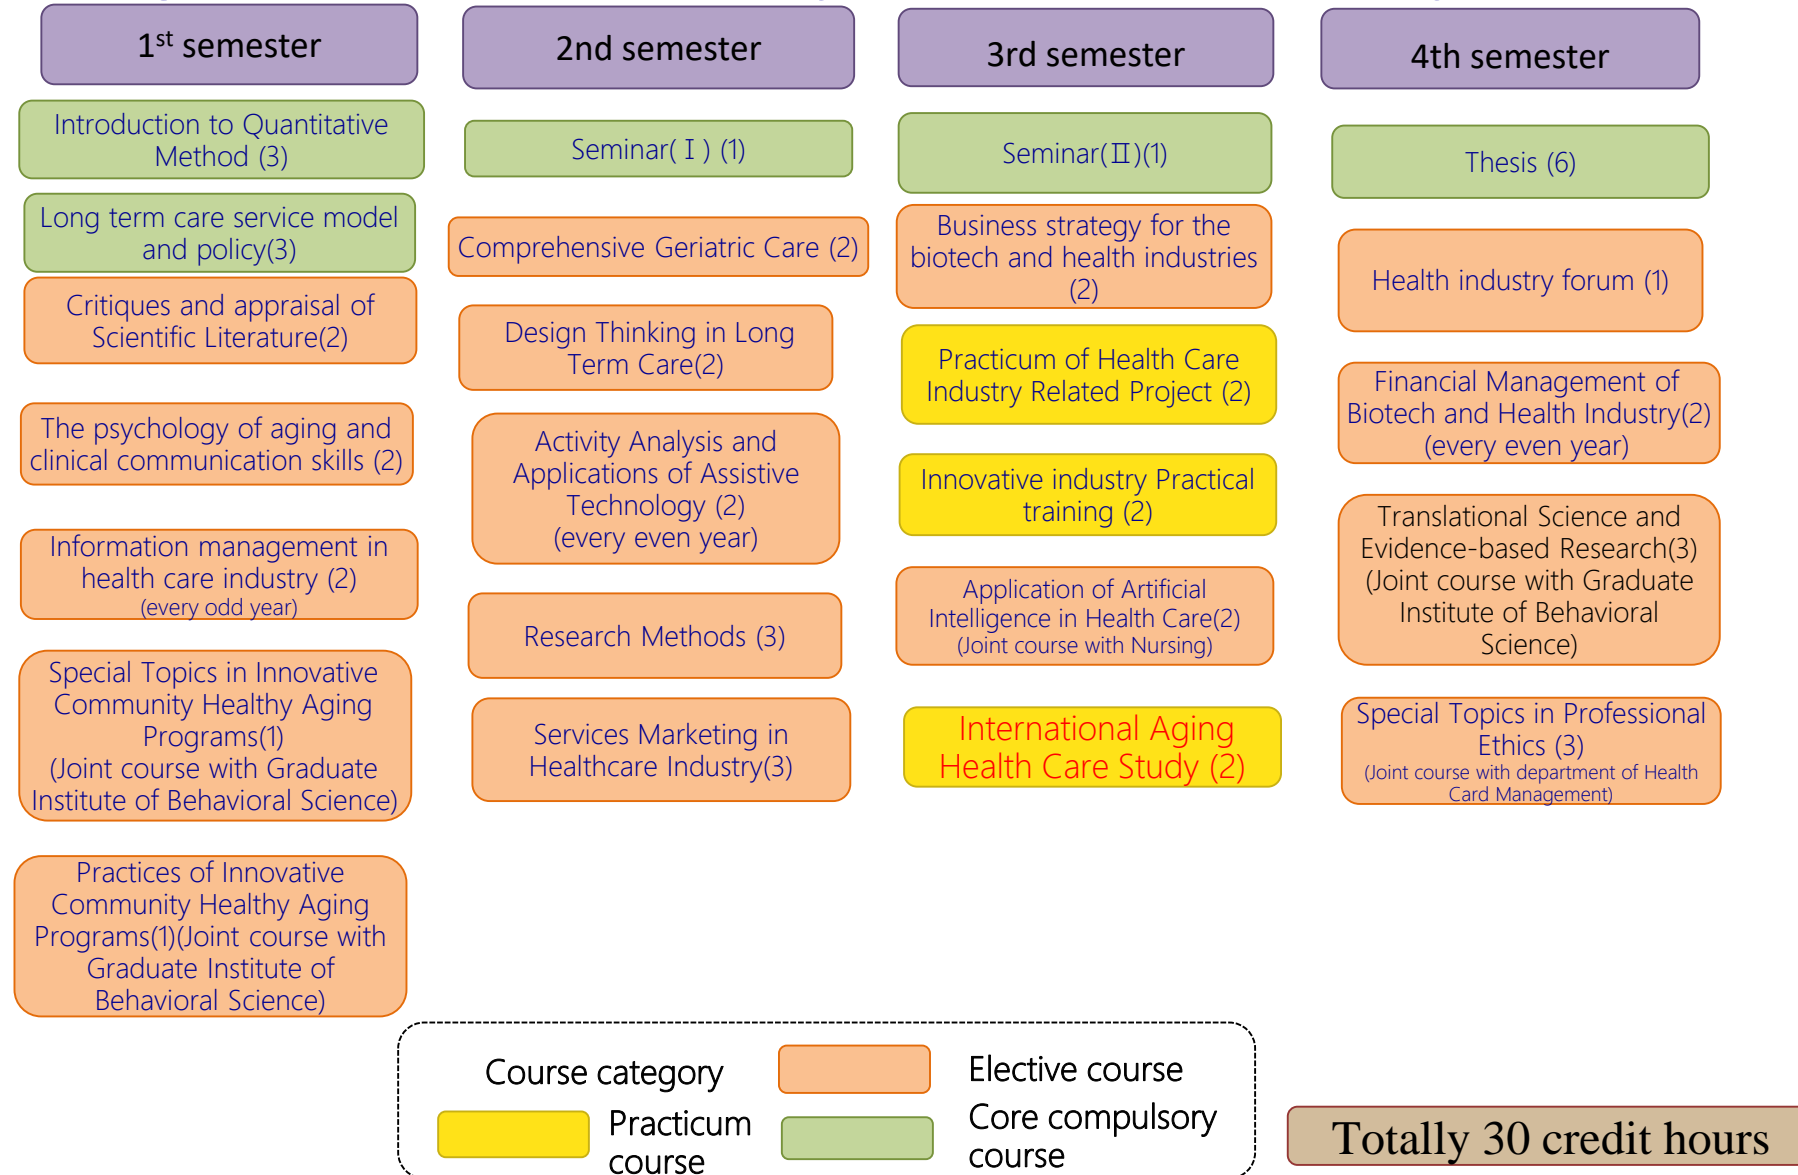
1$^{st}$ semester

Introduction to Quantitative Method (3)

Long term care service model and policy(3)

Critiques and appraisal of Scientific Literature(2)

The psychology of aging and clinical communication skills (2)

Information management in health care industry (2) (every odd year)

Special Topics in Innovative Community Healthy Aging Programs(1) (Joint course with Graduate Institute of Behavioral Science)

Practices of Innovative Community Healthy Aging Programs(1)(Joint course with Graduate Institute of Behavioral Science)

2nd semester

Seminar( I ) (1)

Comprehensive Geriatric Care (2)

Design Thinking in Long Term Care(2)

Activity Analysis and Applications of Assistive Technology (2) (every even year)

Research Methods (3)

Services Marketing in Healthcare Industry(3)

3rd semester

Seminar(II)(1)

Business strategy for the biotech and health industries (2)

Practicum of Health Care Industry Related Project (2)

Innovative industry Practical training (2)

Application of Artificial Intelligence in Health Care(2) (Joint course with Nursing)

International Aging Health Care Study (2)

4th semester

Thesis (6)

Health industry forum (1)

Financial Management of Biotech and Health Industry(2) (every even year)

Translational Science and Evidence-based Research(3) (Joint course with Graduate Institute of Behavioral Science)

Special Topics in Professional Ethics (3) (Joint course with department of Health Card Management)

Course category

Elective course

Practicum

Core compulsory course

Totally 30 credit hours